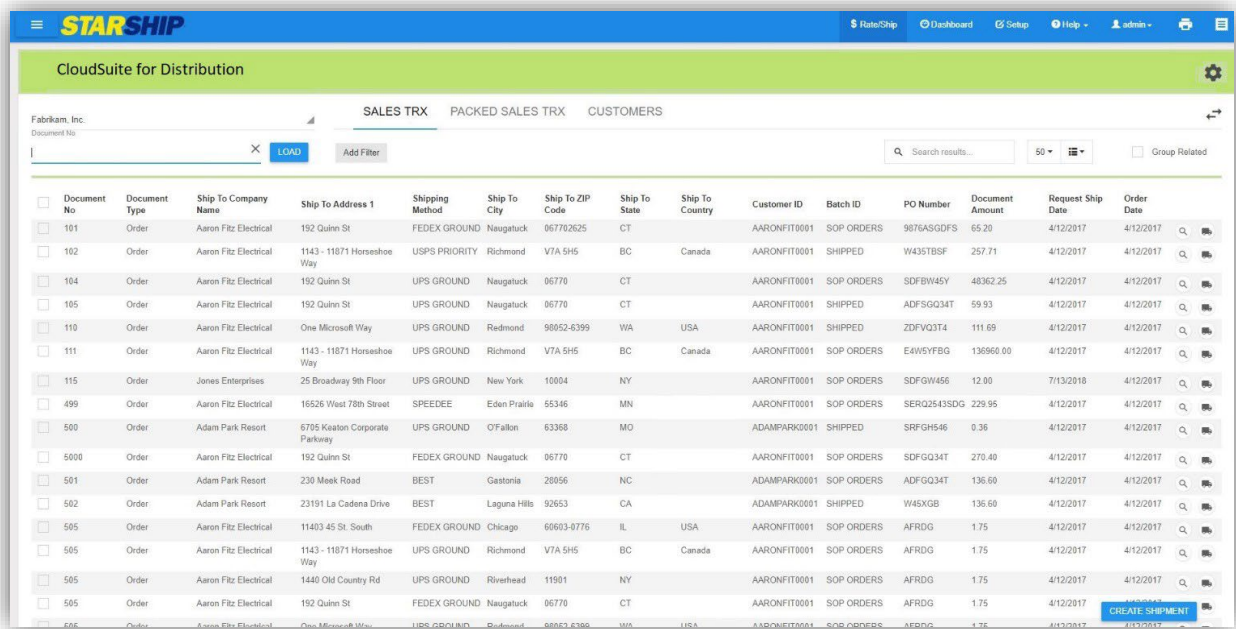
STARSHIP

$ Rate/Ship  Dashboard  Setup  Help  admin

CloudSuite for Distribution

Fabrikam, Inc.
Document No

LOAD

SALES TRX  PACKED SALES TRX  CUSTOMERS

Add Filter

Search results...

50

Group Related

| Document No | Document Type | Ship To Company Name | Ship To Address 1 | Shipping Method | Ship To City | Ship To ZIP Code | Ship To State | Ship To Country | Customer ID | Batch ID | PO Number | Document Amount | Request Ship Date | Order Date |
|---|---|---|---|---|---|---|---|---|---|---|---|---|---|---|
| 101 | Order | Aaron Fitz Electrical | 192 Quinn St | FEDEX GROUND | Naugatuck | 067702625 | CT | | AARONFIT0001 | SOP ORDERS | 9876ASGDFS | 65.20 | 4/12/2017 | 4/12/2017 |
| 102 | Order | Aaron Fitz Electrical | 1143 - 11871 Horseshoe Way | USPS PRIORITY | Richmond | V7A 5H5 | BC | Canada | AARONFIT0001 | SHIPPED | W435TBSF | 257.71 | 4/12/2017 | 4/12/2017 |
| 104 | Order | Aaron Fitz Electrical | 192 Quinn St | UPS GROUND | Naugatuck | 06770 | CT | | AARONFIT0001 | SOP ORDERS | SDFBW45Y | 48362.25 | 4/12/2017 | 4/12/2017 |
| 105 | Order | Aaron Fitz Electrical | 192 Quinn St | UPS GROUND | Naugatuck | 06770 | CT | | AARONFIT0001 | SHIPPED | ADFSGQ34T | 59.93 | 4/12/2017 | 4/12/2017 |
| 110 | Order | Aaron Fitz Electrical | One Microsoft Way | UPS GROUND | Redmond | 98052-6399 | WA | USA | AARONFIT0001 | SHIPPED | ZDFVQ3T4 | 111.69 | 4/12/2017 | 4/12/2017 |
| 111 | Order | Aaron Fitz Electrical | 1143 - 11871 Horseshoe Way | UPS GROUND | Richmond | V7A 5H5 | BC | Canada | AARONFIT0001 | SOP ORDERS | E4W5YFBG | 136960.00 | 4/12/2017 | 4/12/2017 |
| 115 | Order | Jones Enterprises | 25 Broadway 9th Floor | UPS GROUND | New York | 10004 | NY | | AARONFIT0001 | SOP ORDERS | SDFGW456 | 12.00 | 7/13/2018 | 4/12/2017 |
| 499 | Order | Aaron Fitz Electrical | 16526 West 78th Street | SPEEDEE | Eden Prairie | 55346 | MN | | AARONFIT0001 | SOP ORDERS | SERQ2543SDG | 229.95 | 4/12/2017 | 4/12/2017 |
| 500 | Order | Adam Park Resort | 6705 Keaton Corporate Parkway | UPS GROUND | O'Fallon | 63368 | MO | | ADAMPARK0001 | SHIPPED | SRFGH546 | 0.36 | 4/12/2017 | 4/12/2017 |
| 5000 | Order | Aaron Fitz Electrical | 192 Quinn St | FEDEX GROUND | Naugatuck | 06770 | CT | | AARONFIT0001 | SOP ORDERS | SDFGQ34T | 270.40 | 4/12/2017 | 4/12/2017 |
| 501 | Order | Adam Park Resort | 230 Meek Road | BEST | Gastonia | 28056 | NC | | ADAMPARK0001 | SOP ORDERS | ADFGQ34T | 136.60 | 4/12/2017 | 4/12/2017 |
| 502 | Order | Adam Park Resort | 23191 La Cadena Drive | BEST | Laguna Hills | 92653 | CA | | ADAMPARK0001 | SHIPPED | W45XGB | 136.60 | 4/12/2017 | 4/12/2017 |
| 505 | Order | Aaron Fitz Electrical | 11403 45 St. South | FEDEX GROUND | Chicago | 60603-0776 | IL | USA | AARONFIT0001 | SOP ORDERS | AFRDG | 1.75 | 4/12/2017 | 4/12/2017 |
| 505 | Order | Aaron Fitz Electrical | 1143 - 11871 Horseshoe Way | UPS GROUND | Richmond | V7A 5H5 | BC | Canada | AARONFIT0001 | SOP ORDERS | AFRDG | 1.75 | 4/12/2017 | 4/12/2017 |
| 505 | Order | Aaron Fitz Electrical | 1440 Old Country Rd | UPS GROUND | Riverhead | 11901 | NY | | AARONFIT0001 | SOP ORDERS | AFRDG | 1.75 | 4/12/2017 | 4/12/2017 |
| 505 | Order | Aaron Fitz Electrical | 192 Quinn St | FEDEX GROUND | Naugatuck | 06770 | CT | | AARONFIT0001 | SOP ORDERS | AFRDG | 1.75 | 4/12/2017 | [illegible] |
| 505 | Order | Aaron Fitz Electrical | One Microsoft Way | UPS GROUND | Redmond | 98052-6399 | WA | USA | AARONFIT0001 | SOP ORDERS | AFRDG | 1.75 | 4/12/2017 | 4/12/2017 |

CREATE SHIPMENT